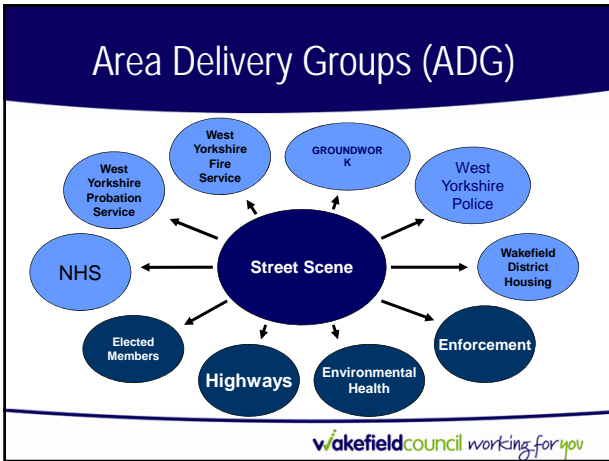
Area Delivery Groups (ADG)

Street Scene

West Yorkshire Probation Service

West Yorkshire Fire Service

GROUNDWOR K

West Yorkshire Police

NHS

Wakefield District Housing

Elected Members

Highways

Environmental Health

Enforcement

wakefieldcouncil working for you